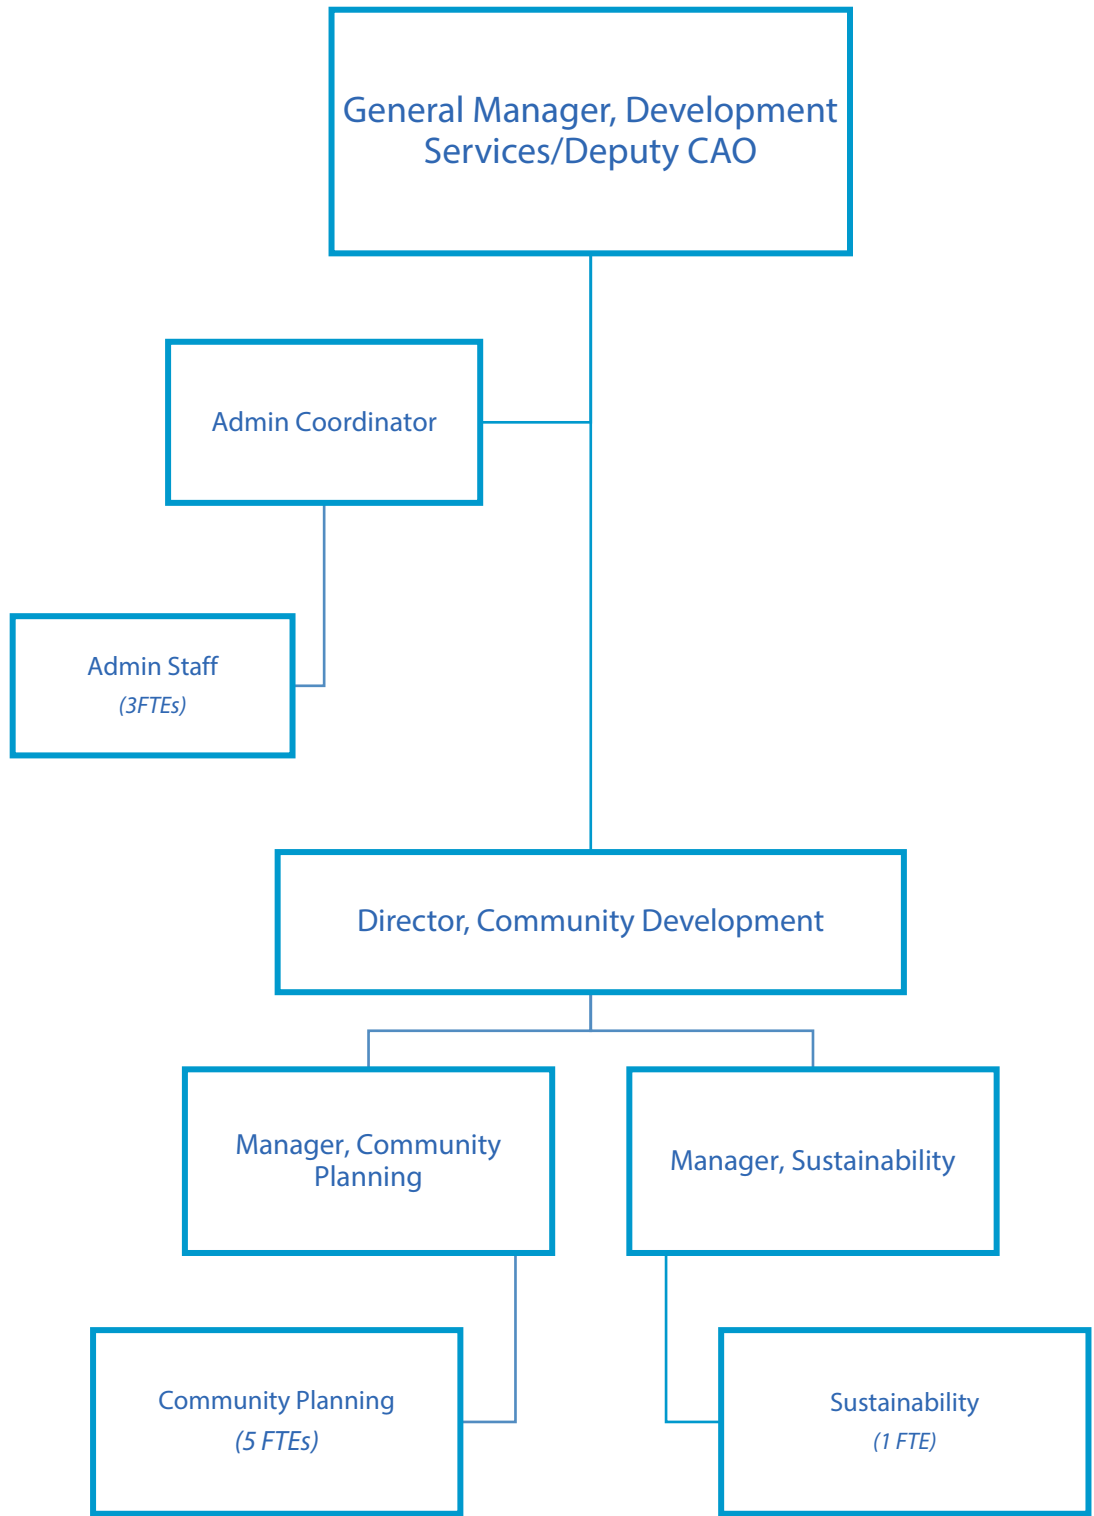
General Manager, Development Services/Deputy CAO

Admin Coordinator

Admin Staff
(3FTEs)

Director, Community Development

Manager, Community Planning

Manager, Sustainability

Community Planning
(5 FTEs)

Sustainability
(1 FTE)